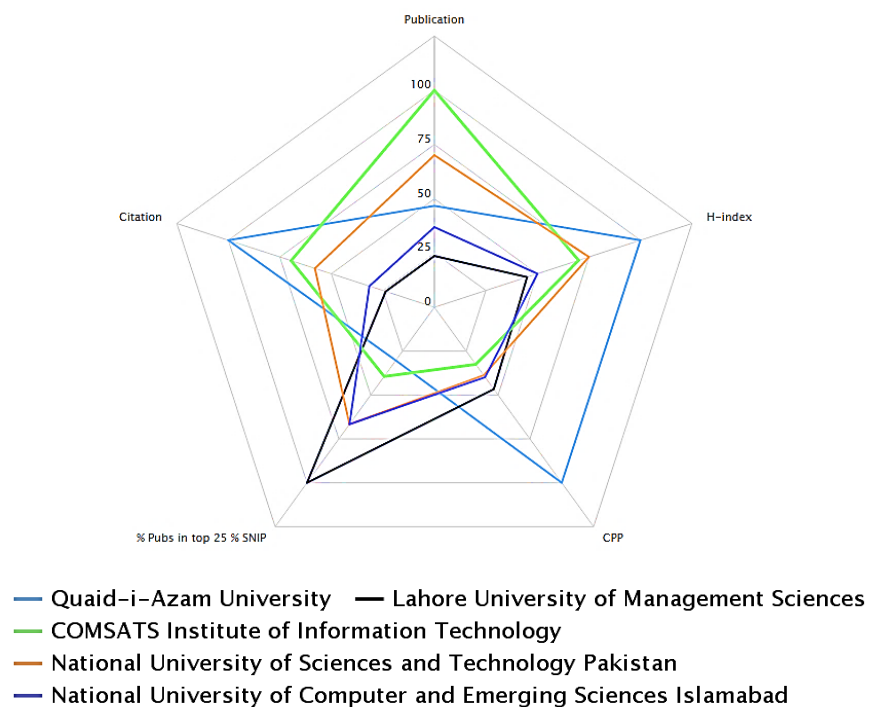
Publication

100

75

50

25

0

H-index

CPP

% Pubs in top 25 % SNIP

Citation

Quaid-i-Azam University
Lahore University of Management Sciences
COMSATS Institute of Information Technology
National University of Sciences and Technology Pakistan
National University of Computer and Emerging Sciences Islamabad